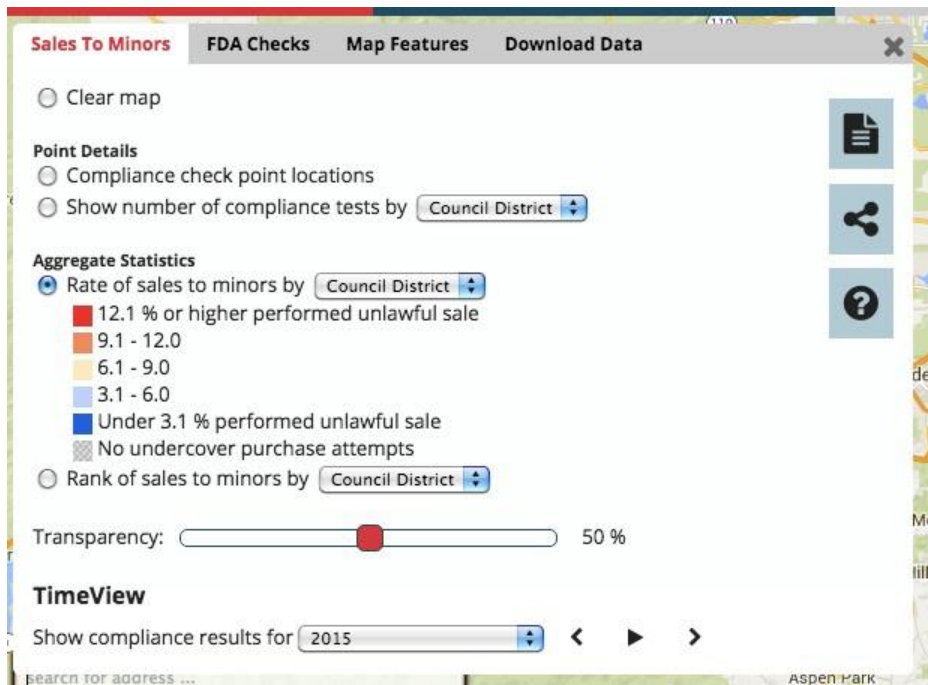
Sales To Minors | FDA Checks | Map Features | Download Data

Clear map

Point Details
Compliance check point locations
Show number of compliance tests by Council District

Aggregate Statistics
Rate of sales to minors by Council District
12.1 % or higher performed unlawful sale
9.1 - 12.0
6.1 - 9.0
3.1 - 6.0
Under 3.1 % performed unlawful sale
No undercover purchase attempts
Rank of sales to minors by Council District

Transparency: 50 %

TimeView
Show compliance results for 2015

Search for address ...
Aspen Park